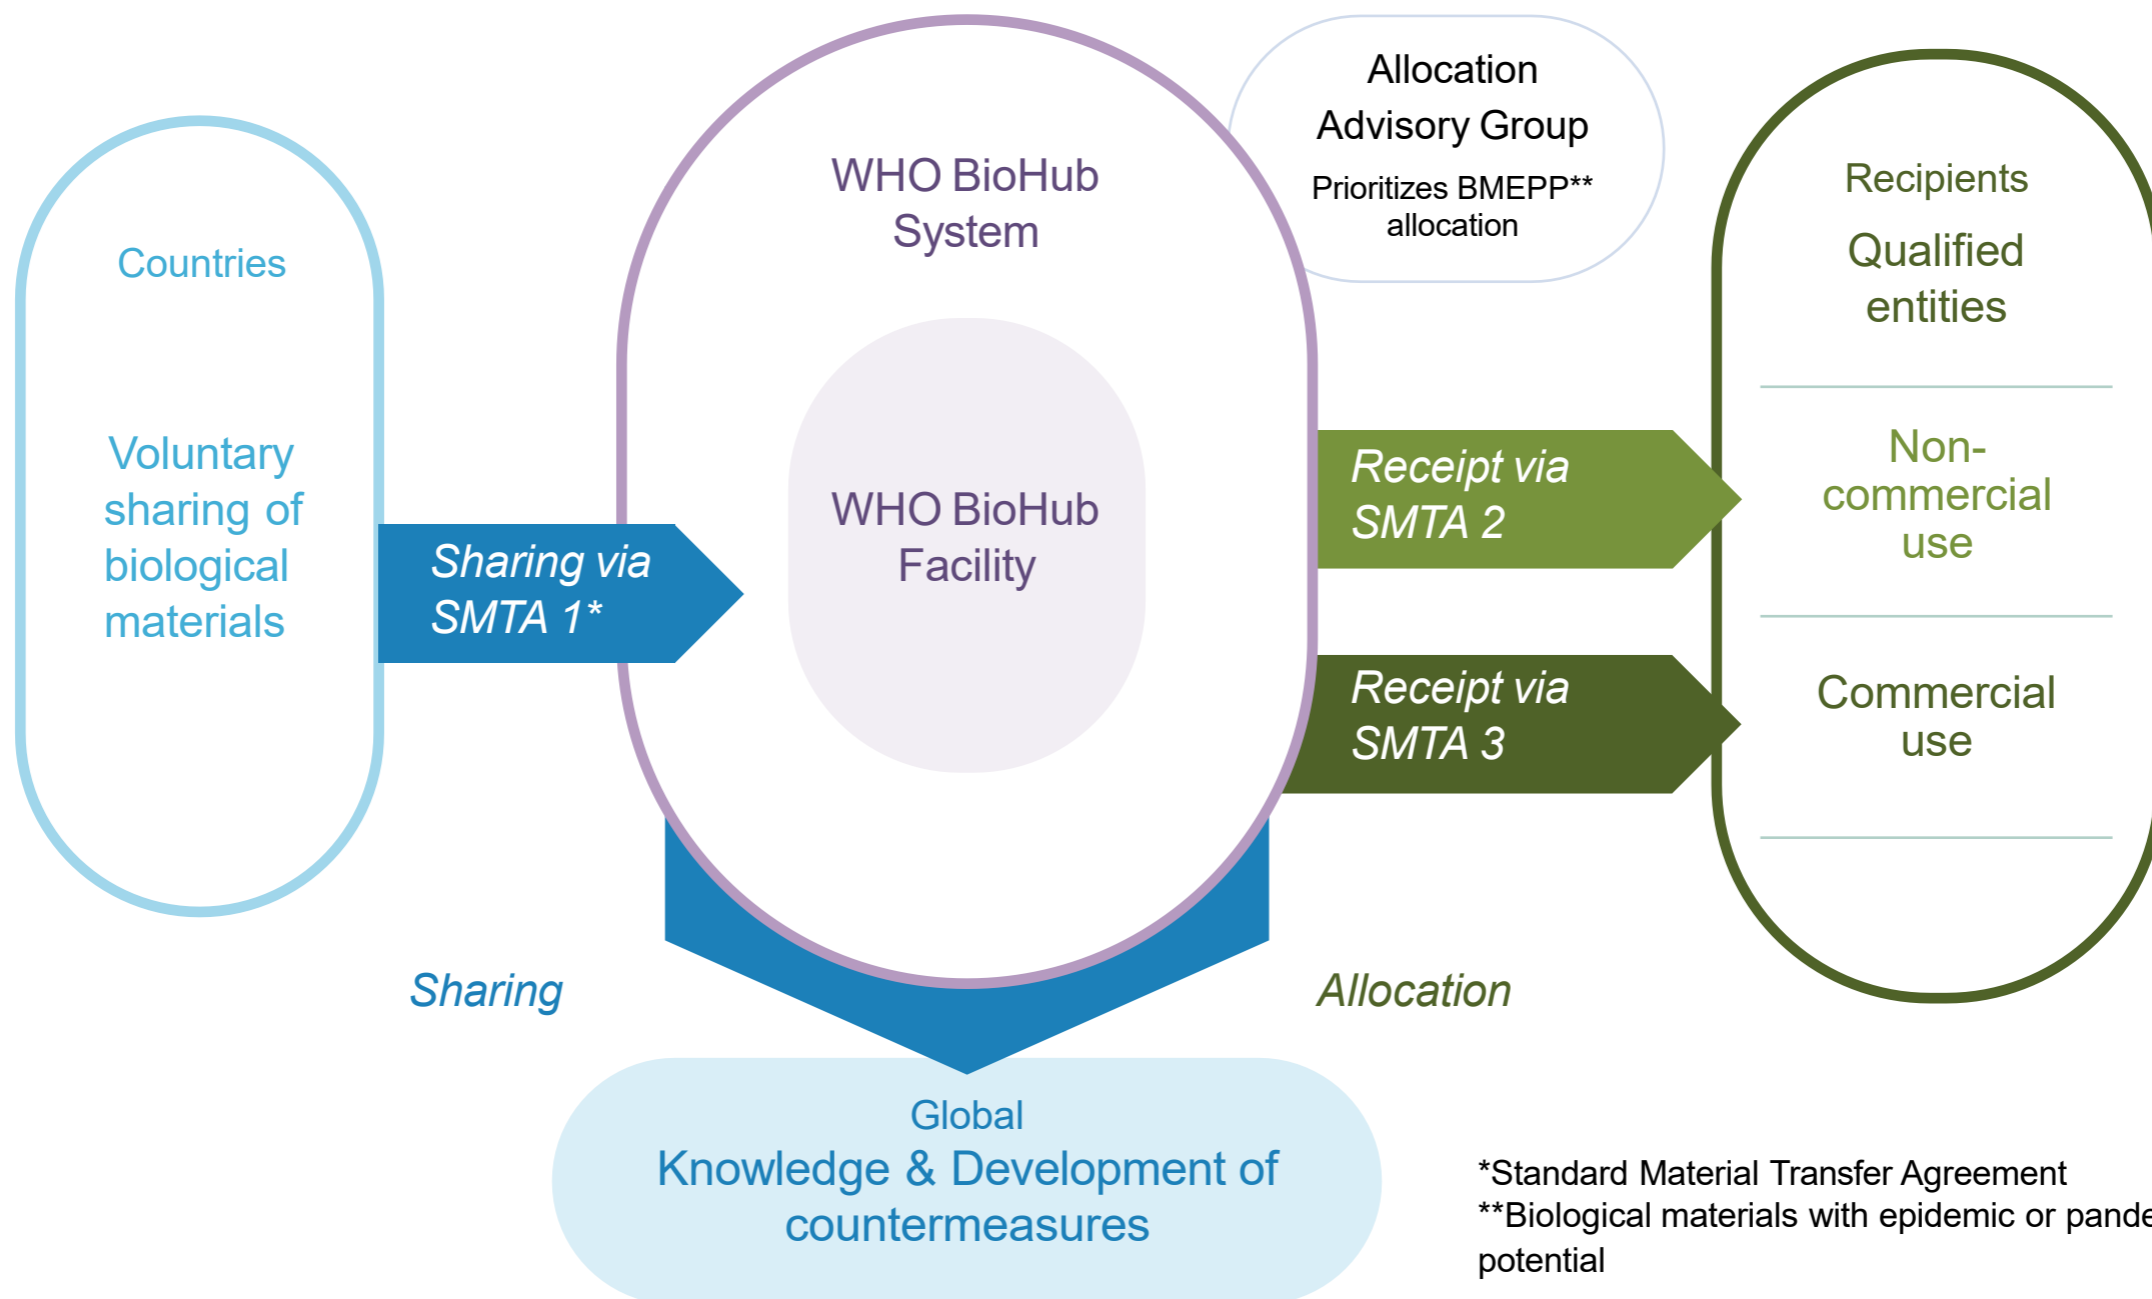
Countries

Voluntary sharing of biological materials

Sharing via SMTA 1*

WHO BioHub System

WHO BioHub Facility

Allocation Advisory Group

Prioritizes BMEPP** allocation

Recipients

Qualified entities

Receipt via SMTA 2

Non-commercial use

Receipt via SMTA 3

Commercial use

Sharing

Allocation

Global
Knowledge & Development of countermeasures

*Standard Material Transfer Agreement
**Biological materials with epidemic or pande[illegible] potential